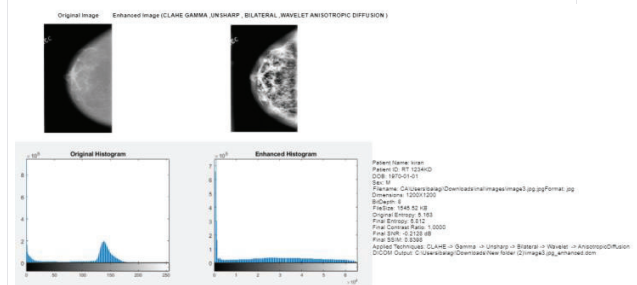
Original Image

Enhanced Image (CLAHE GAMMA ,UNSHARP , BILATERAL ,WAVELET ANISOTROPIC DIFFUSION )

Original Histogram

$\times 10^4$

8
6
4
2
0

0 50 100 150 200 250

Enhanced Histogram

$\times 10^5$

7
6
5
4
3
2
1
0

0 1 2 3 4 5 6

$\times 10^4$

Patient Name: kiran
Patient ID: RT 1234KD
DOB: 1970-01-01
Sex: M
Filename: C:\Users\balagi\Downloads\final\images\image3.jpg.jpgFormat: jpg
Dimensions: 1200X1200
BitDepth: 8
FileSize: 1546.52 KB
Original Entropy: 5.163
Final Entropy: 6.612
Final Contrast Ratio: 1.0000
Final SNR: -0.2128 dB
Final SSIM: 0.8398
Applied Techniques: CLAHE -> Gamma -> Unsharp -> Bilateral -> Wavelet -> AnisotropicDiffusion
DICOM Output: C:\Users\balagi\Downloads\New folder (2)\image3.jpg_enhanced.dcm